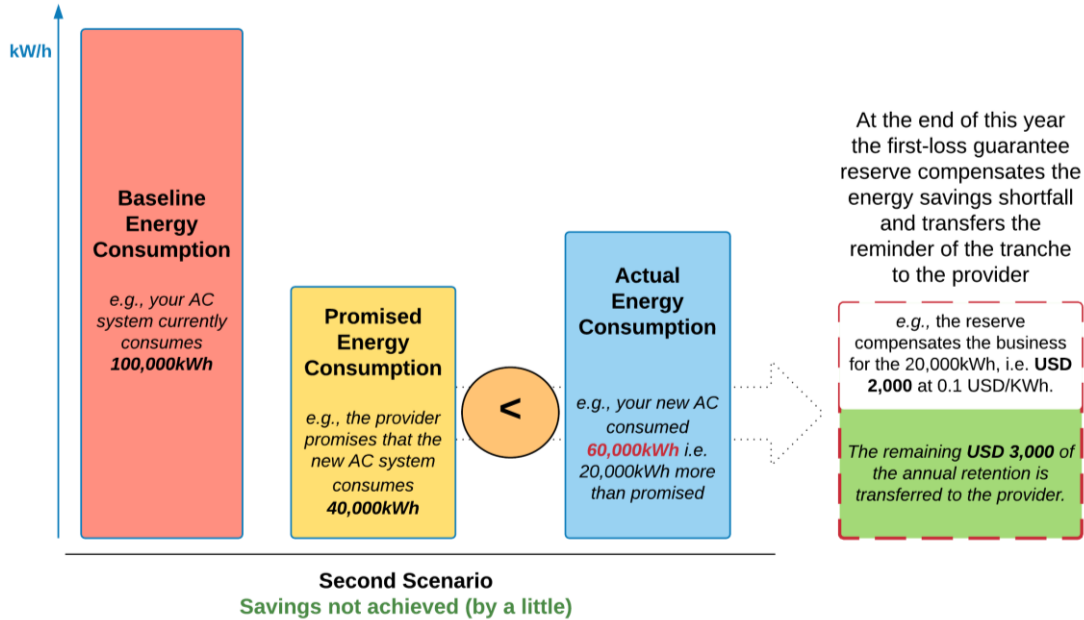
kW/h

Baseline Energy Consumption

e.g., your AC system currently consumes **100,000kWh**

Promised Energy Consumption

e.g., the provider promises that the new AC system consumes **40,000kWh**

<

Actual Energy Consumption

e.g., your new AC consumed **60,000kWh** i.e. 20,000kWh more than promised

At the end of this year the first-loss guarantee reserve compensates the energy savings shortfall and transfers the reminder of the tranche to the provider

e.g., the reserve compensates the business for the 20,000kWh, i.e. **USD 2,000** at 0.1 USD/KWh.

The remaining **USD 3,000** of the annual retention is transferred to the provider.

Second Scenario
Savings not achieved (by a little)